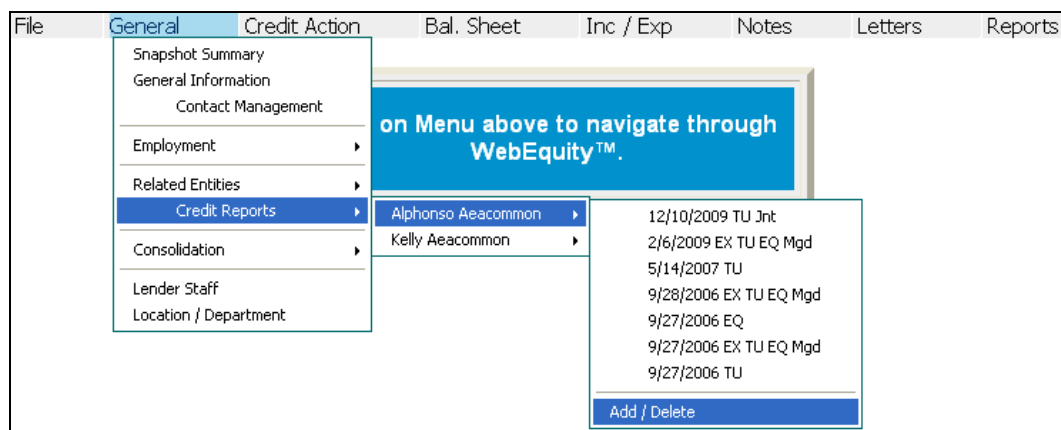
File General Credit Action Bal. Sheet Inc / Exp Notes Letters Reports

Snapshot Summary
General Information
Contact Management
Employment
Related Entities
Credit Reports
Consolidation
Lender Staff
Location / Department

on Menu above to navigate through WebEquity™.

Alphonso Aeacommon
Kelly Aeacommon

12/10/2009 TU Jnt
2/6/2009 EX TU EQ Mgd
5/14/2007 TU
9/28/2006 EX TU EQ Mgd
9/27/2006 EQ
9/27/2006 EX TU EQ Mgd
9/27/2006 TU
Add / Delete